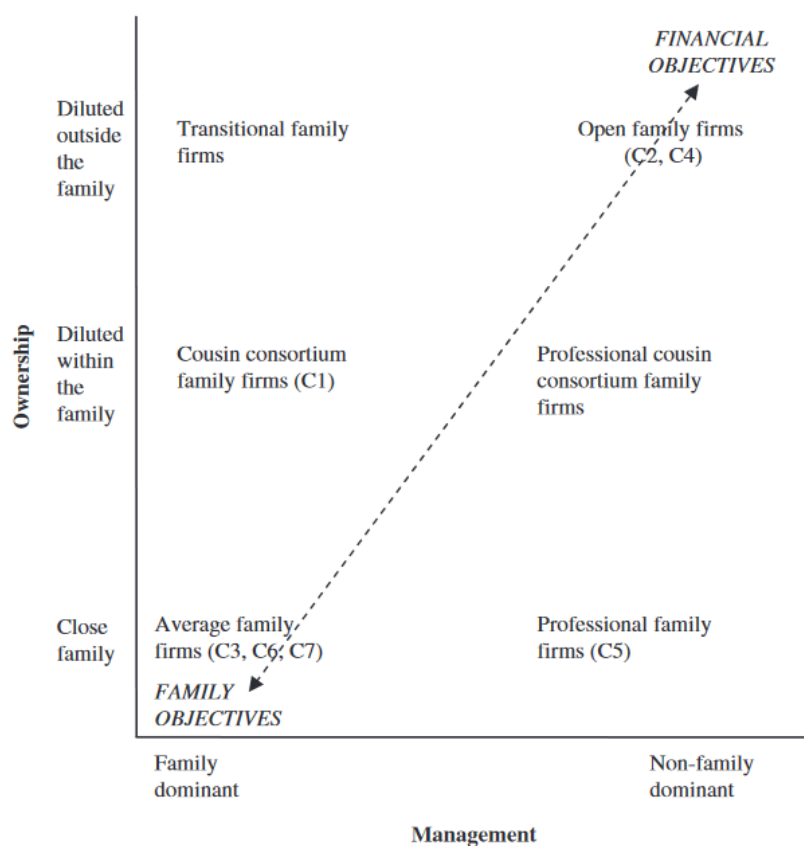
FINANCIAL OBJECTIVES

Diluted outside the family

Transitional family firms

Open family firms (C2, C4)

Ownership

Diluted within the family

Cousin consortium family firms (C1)

Professional cousin consortium family firms

Close family

Average family firms (C3, C6, C7)

Professional family firms (C5)

FAMILY OBJECTIVES

Family dominant

Non-family dominant

Management